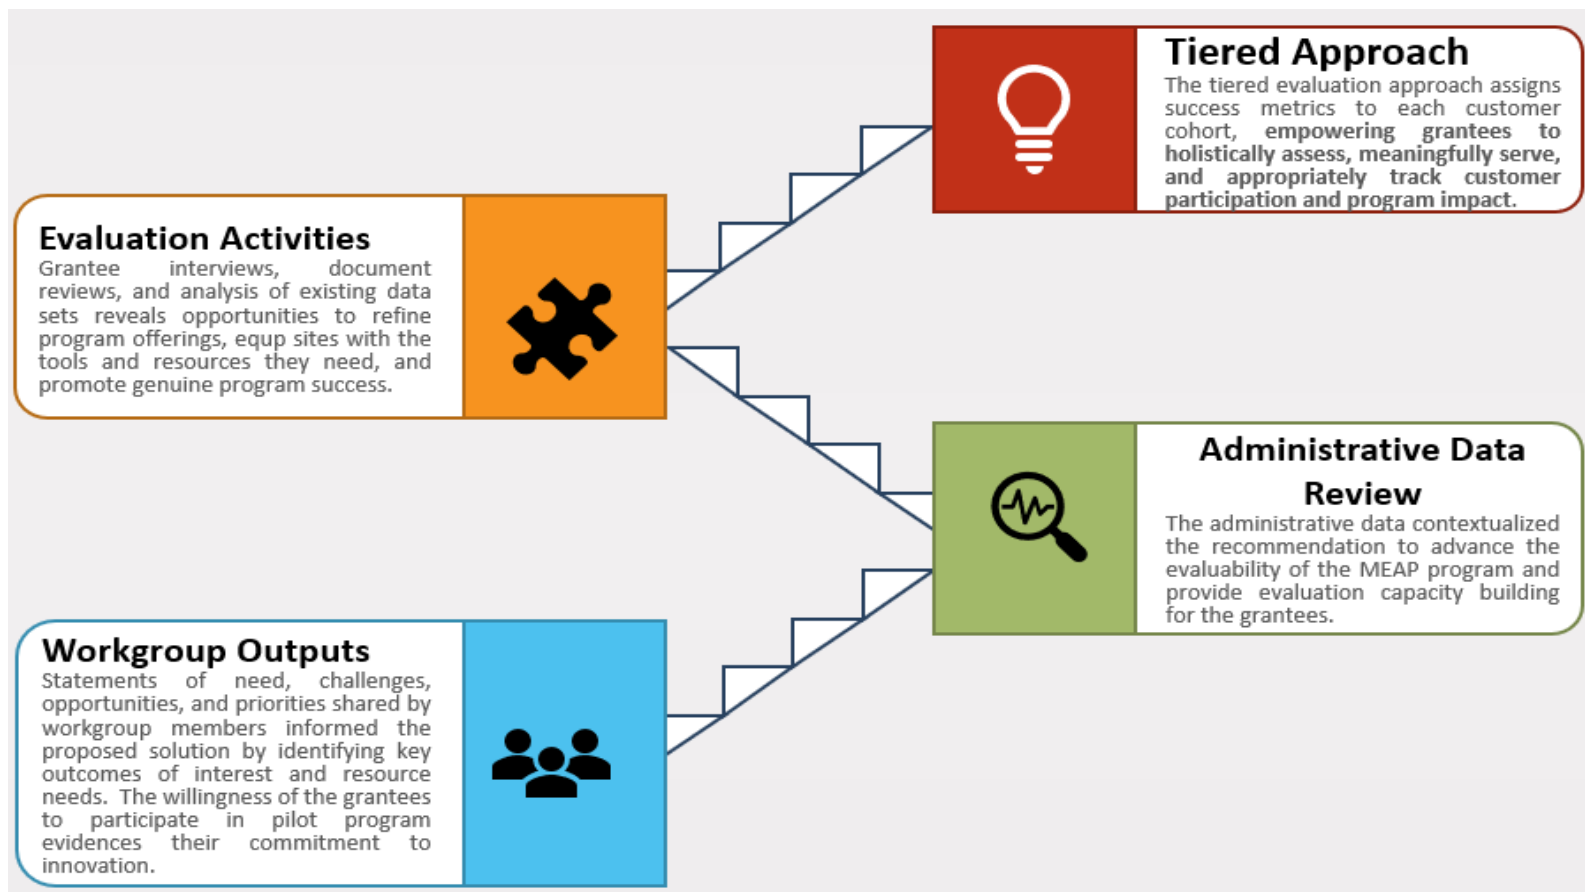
Tiered Approach
The tiered evaluation approach assigns success metrics to each customer cohort, empowering grantees to holistically assess, meaningfully serve, and appropriately track customer participation and program impact.

Evaluation Activities
Grantee interviews, document reviews, and analysis of existing data sets reveals opportunities to refine program offerings, equp sites with the tools and resources they need, and promote genuine program success.

Administrative Data Review
The administrative data contextualized the recommendation to advance the evaluability of the MEAP program and provide evaluation capacity building for the grantees.

Workgroup Outputs
Statements of need, challenges, opportunities, and priorities shared by workgroup members informed the proposed solution by identifying key outcomes of interest and resource needs. The willingness of the grantees to participate in pilot program evidences their commitment to innovation.